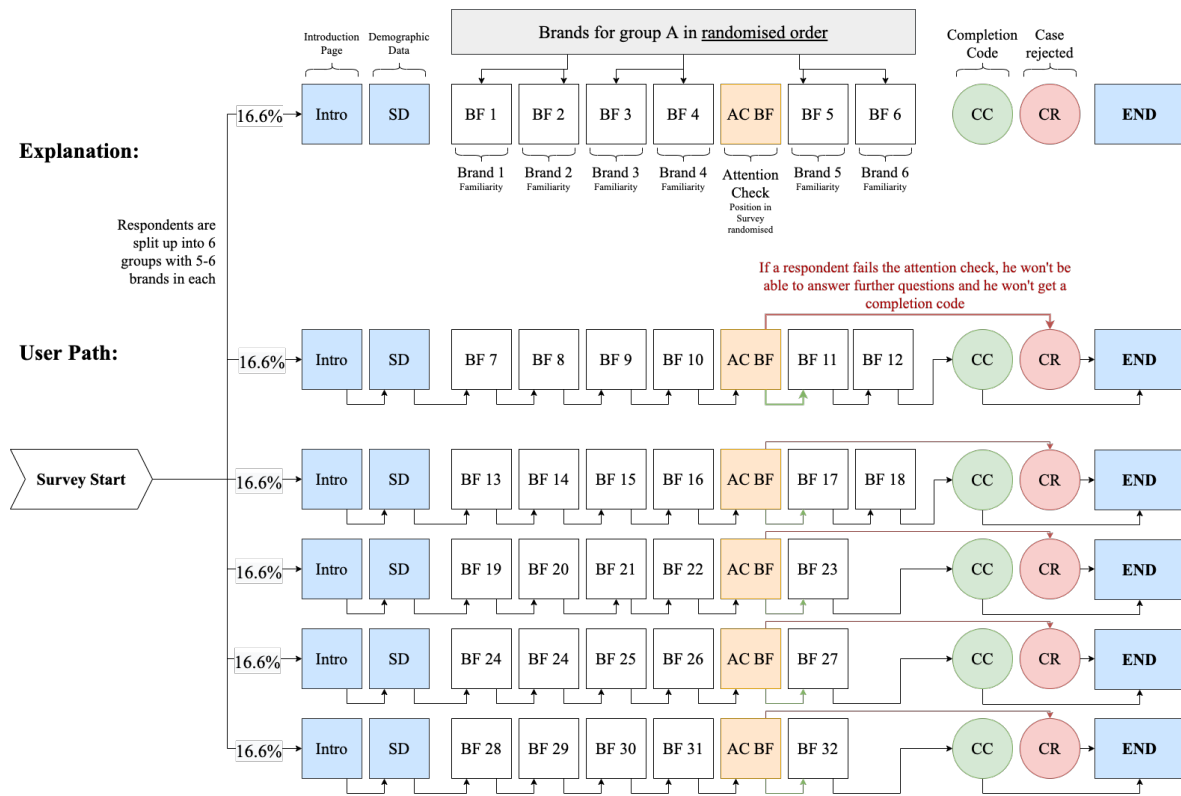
Brands for group A in randomised order

Introduction Page

Demographic Data

Completion Code

Case rejected

Explanation:

16.6%

Intro

SD

BF 1

BF 2

BF 3

BF 4

AC BF

BF 5

BF 6

CC

CR

END

Brand 1 Familiarity

Brand 2 Familiarity

Brand 3 Familiarity

Brand 4 Familiarity

Attention Check Position in Survey randomised

Brand 5 Familiarity

Brand 6 Familiarity

Respondents are split up into 6 groups with 5-6 brands in each

If a respondent fails the attention check, he won't be able to answer further questions and he won't get a completion code

User Path:

16.6%

Intro

SD

BF 7

BF 8

BF 9

BF 10

AC BF

BF 11

BF 12

CC

CR

END

Survey Start

16.6%

Intro

SD

BF 13

BF 14

BF 15

BF 16

AC BF

BF 17

BF 18

CC

CR

END

16.6%

Intro

SD

BF 19

BF 20

BF 21

BF 22

AC BF

BF 23

CC

CR

END

16.6%

Intro

SD

BF 24

BF 24

BF 25

BF 26

AC BF

BF 27

CC

CR

END

16.6%

Intro

SD

BF 28

BF 29

BF 30

BF 31

AC BF

BF 32

CC

CR

END